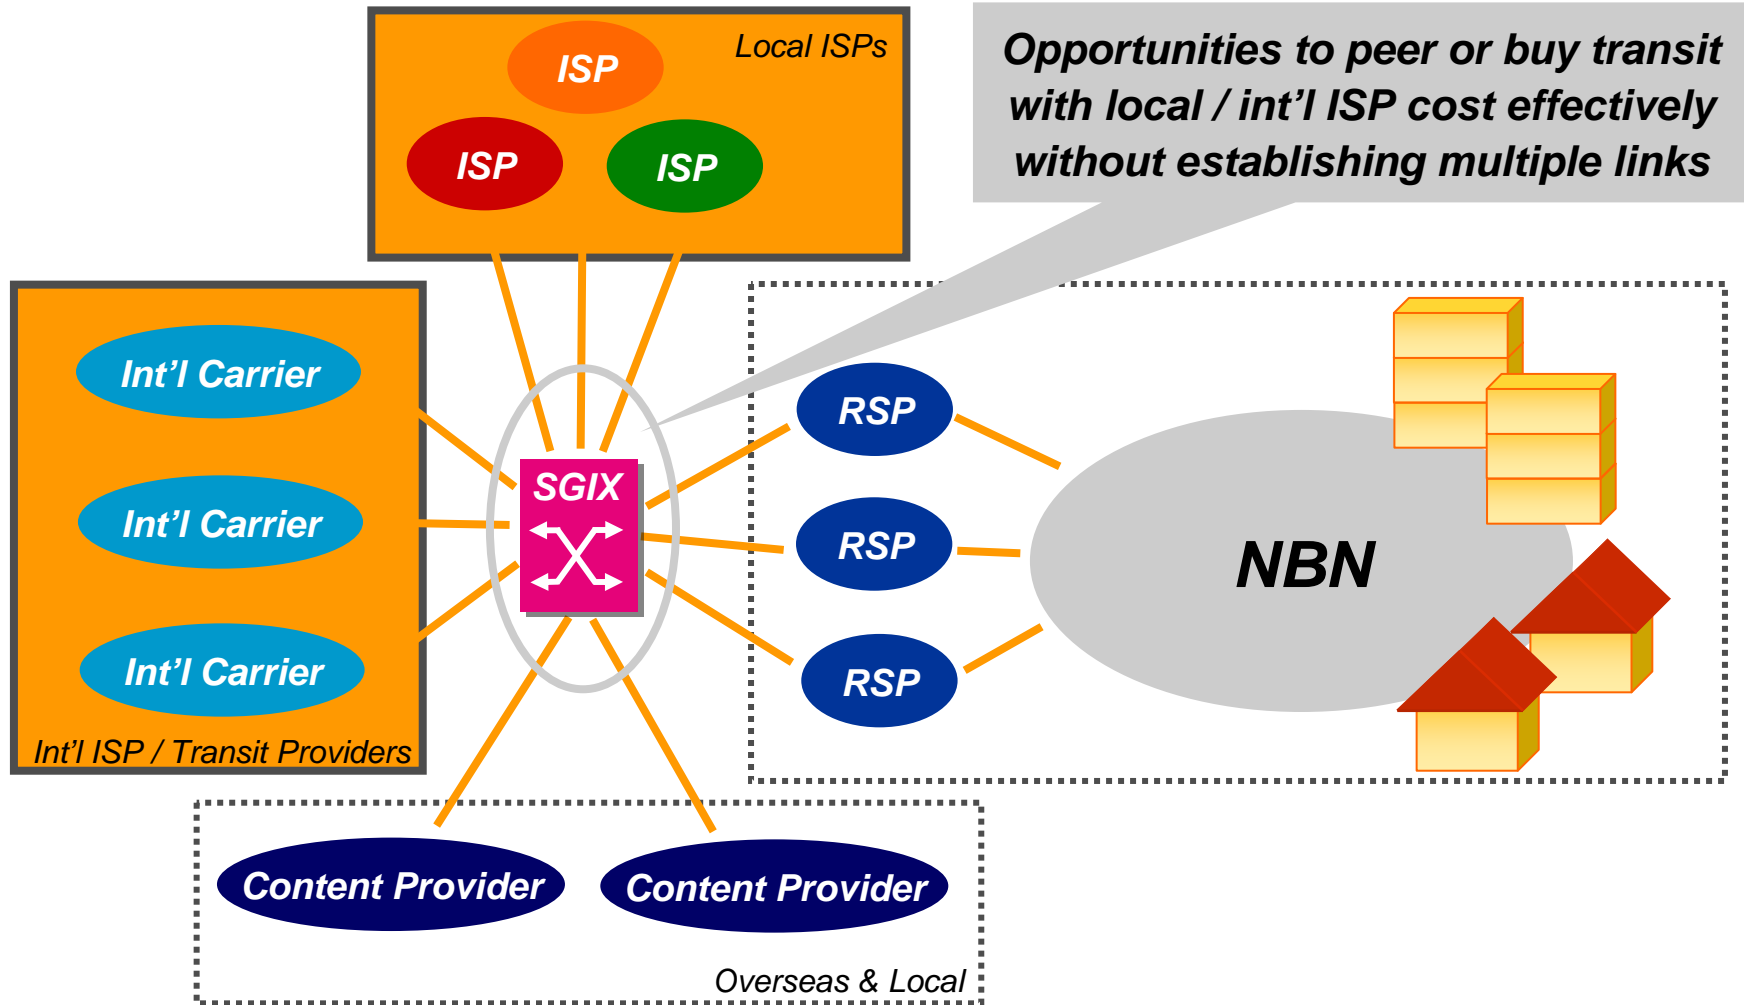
Local ISPs

ISP

ISP

ISP

Opportunities to peer or buy transit with local / int'l ISP cost effectively without establishing multiple links

Int'l Carrier

Int'l Carrier

Int'l Carrier

Int'l ISP / Transit Providers

SGIX

RSP

RSP

RSP

NBN

Content Provider

Content Provider

Overseas & Local